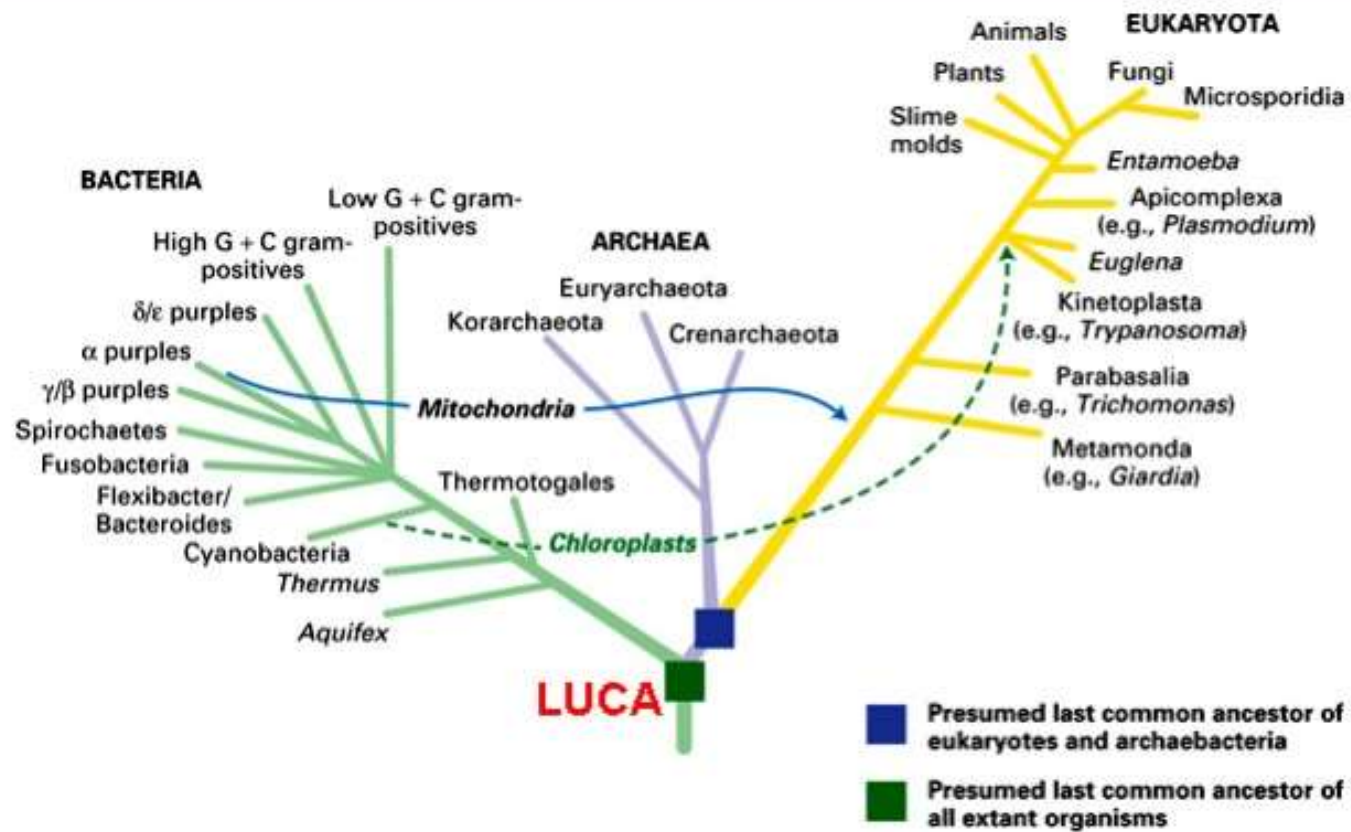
BACTERIA

Low G + C gram-positives

High G + C gram-positives

δ/ε purples

α purples

γ/β purples

Spirochaetes

Fusobacteria

Flexibacter/Bacteroides

Cyanobacteria

Thermus

Aquifex

Thermotogales

Mitochondria

Chloroplasts

ARCHAEA

Euryarchaeota

Korarchaeota

Crenarchaeota

EUKARYOTA

Animals

Plants

Fungi

Microsporidia

Slime molds

Entamoeba

Apicomplexa (e.g., Plasmodium)

Euglena

Kinetoplasta (e.g., Trypanosoma)

Parabasalia (e.g., Trichomonas)

Metamonda (e.g., Giardia)

LUCA

Presumed last common ancestor of eukaryotes and archaebacteria

Presumed last common ancestor of all extant organisms